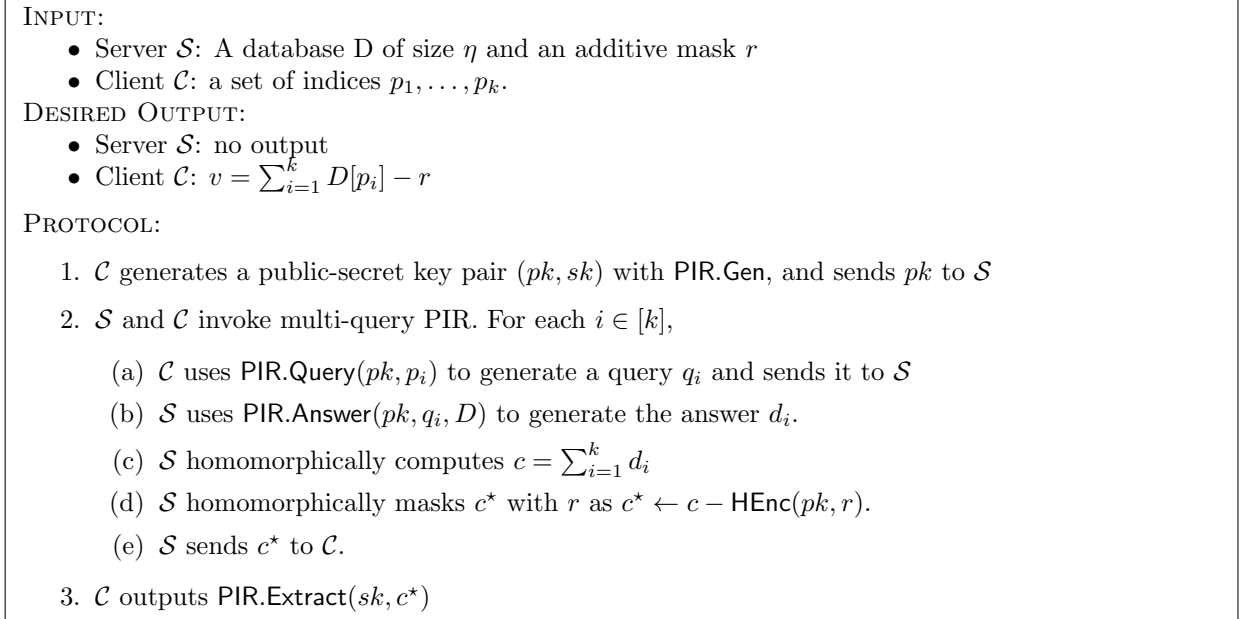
INPUT:
- Server $\mathcal{S}$: A database D of size $\eta$ and an additive mask $r$
- Client $\mathcal{C}$: a set of indices $p_1, \ldots, p_k$.

DESIRED OUTPUT:
- Server $\mathcal{S}$: no output
- Client $\mathcal{C}$: $v = \sum_{i=1}^{k} D[p_i] - r$

PROTOCOL:

1. $\mathcal{C}$ generates a public-secret key pair $(pk, sk)$ with PIR.Gen, and sends $pk$ to $\mathcal{S}$
2. $\mathcal{S}$ and $\mathcal{C}$ invoke multi-query PIR. For each $i \in [k]$,
(a) $\mathcal{C}$ uses PIR.Query$(pk, p_i)$ to generate a query $q_i$ and sends it to $\mathcal{S}$
(b) $\mathcal{S}$ uses PIR.Answer$(pk, q_i, D)$ to generate the answer $d_i$.
(c) $\mathcal{S}$ homomorphically computes $c = \sum_{i=1}^{k} d_i$
(d) $\mathcal{S}$ homomorphically masks $c^{\star}$ with $r$ as $c^{\star} \leftarrow c - \mathsf{HEnc}(pk, r)$.
(e) $\mathcal{S}$ sends $c^{\star}$ to $\mathcal{C}$.
3. $\mathcal{C}$ outputs PIR.Extract$(sk, c^{\star})$